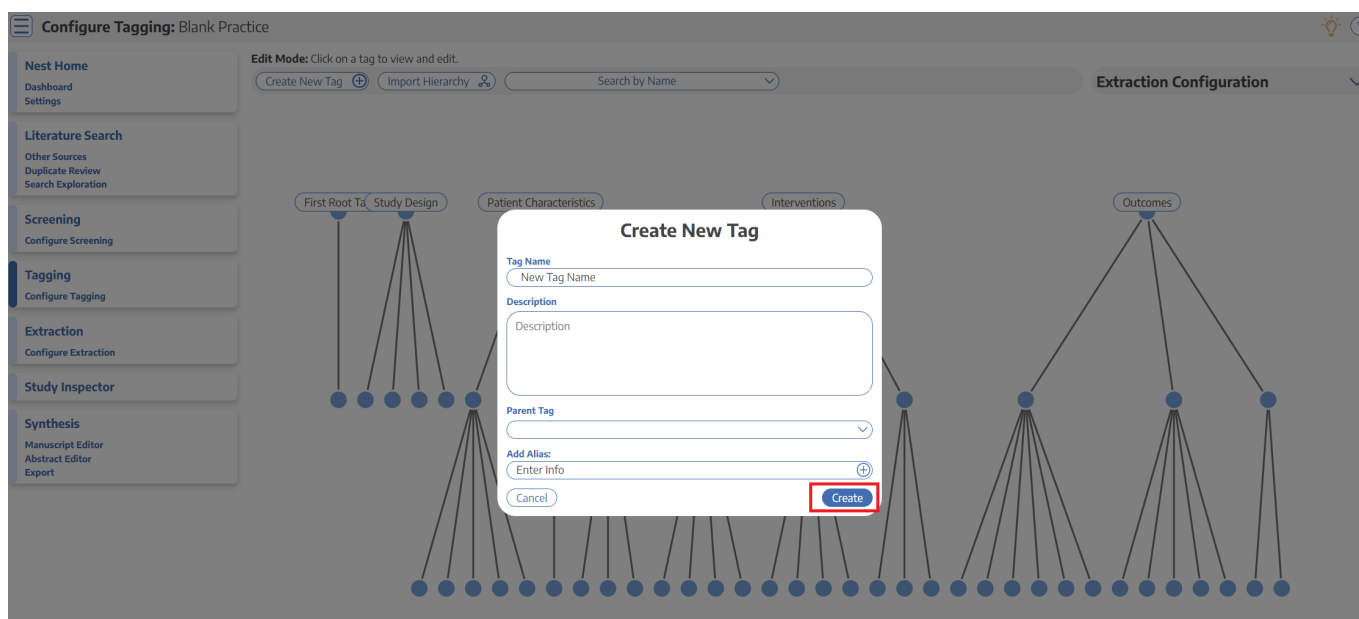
Configure Tagging: Blank Practice

Nest Home
Dashboard
Settings

Literature Search
Other Sources
Duplicate Review
Search Exploration

Screening
Configure Screening

Tagging
Configure Tagging

Extraction
Configure Extraction

Study Inspector

Synthesis
Manuscript Editor
Abstract Editor
Export

Edit Mode: Click on a tag to view and edit.

Create New Tag | Import Hierarchy | Search by Name

Extraction Configuration

First Root Ta | Study Design | Patient Characteristics | Interventions | Outcomes

Create New Tag

Tag Name
New Tag Name

Description
Description

Parent Tag

Add Alias:
Enter Info

Cancel | Create